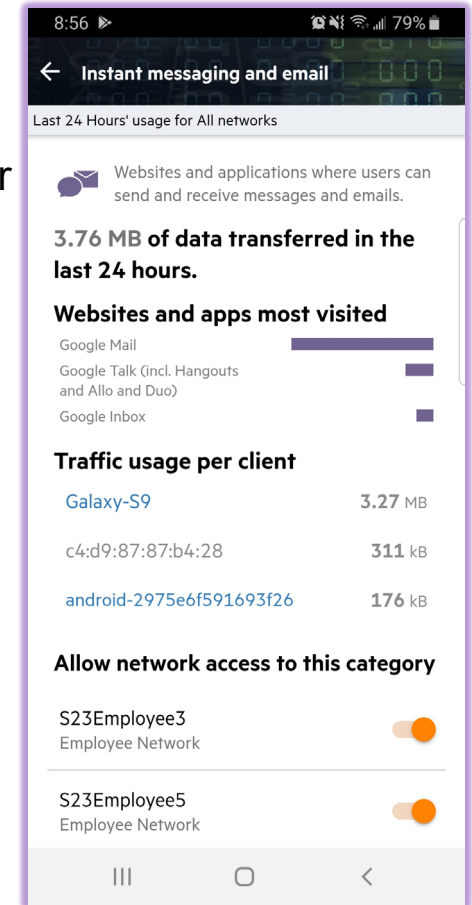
8:56 79%

Instant messaging and email

Last 24 Hours' usage for All networks

r

Websites and applications where users can send and receive messages and emails.

3.76 MB of data transferred in the last 24 hours.

Websites and apps most visited

Google Mail

Google Talk (incl. Hangouts and Allo and Duo)

Google Inbox

Traffic usage per client

| | |
|---|---|
| Galaxy-S9 | 3.27 MB |
| c4:d9:87:87:b4:28 | 311 kB |
| android-2975e6f591693f26 | 176 kB |

Allow network access to this category

S23Employee3
Employee Network

S23Employee5
Employee Network